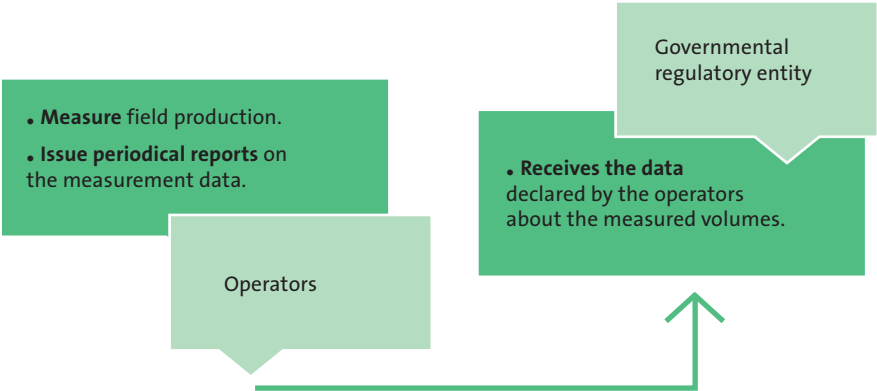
• **Measure** field production.

• **Issue periodical reports** on the measurement data.

Operators

Governmental regulatory entity

• **Receives the data** declared by the operators about the measured volumes.